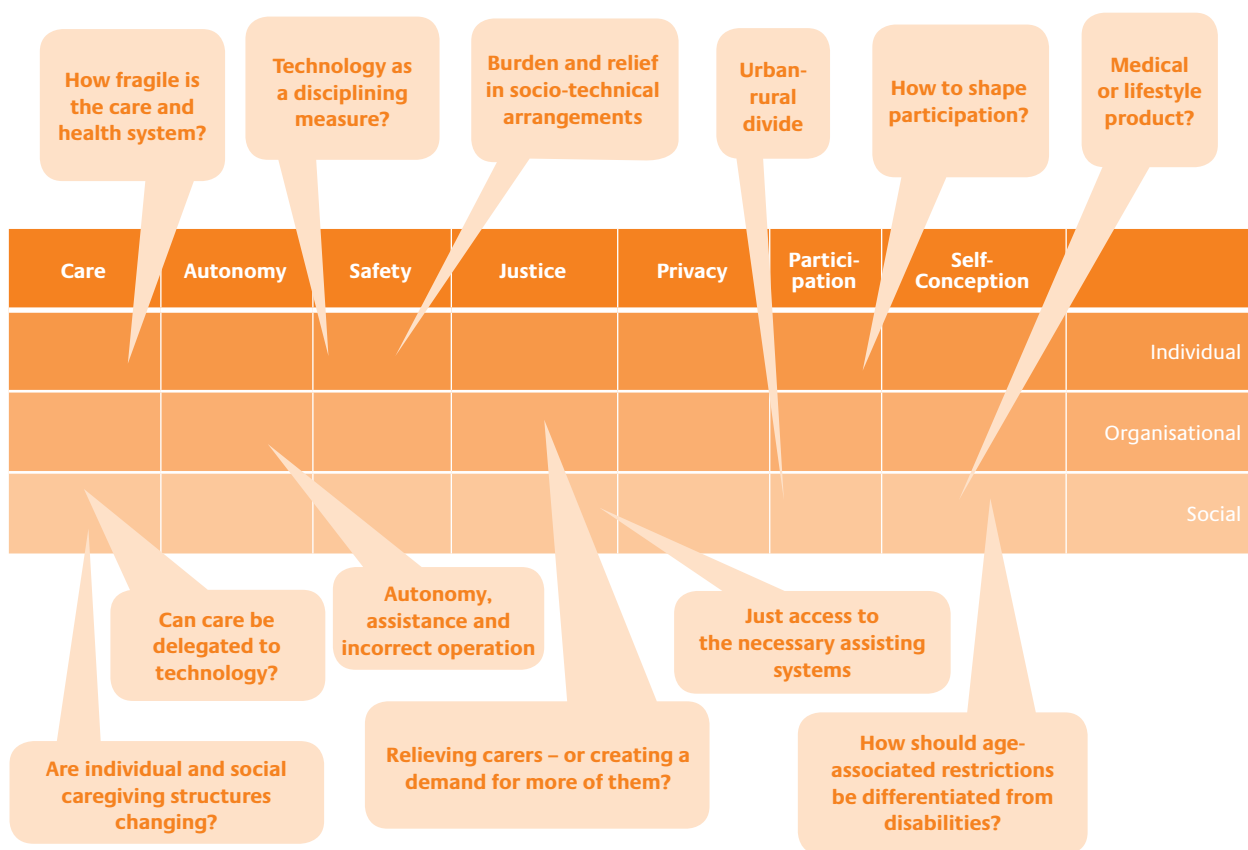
How fragile is the care and health system?

Technology as a disciplining measure?

Burden and relief in socio-technical arrangements

Urban-rural divide

How to shape participation?

Medical or lifestyle product?

| Care | Autonomy | Safety | Justice | Privacy | Participation | Self-Conception | |
|---|---|---|---|---|---|---|---|
| | | | | | | | Individual |
| | | | | | | | Organisational |
| | | | | | | | Social |

Can care be delegated to technology?

Autonomy, assistance and incorrect operation

Just access to the necessary assisting systems

Are individual and social caregiving structures changing?

Relieving carers – or creating a demand for more of them?

How should age-associated restrictions be differentiated from disabilities?